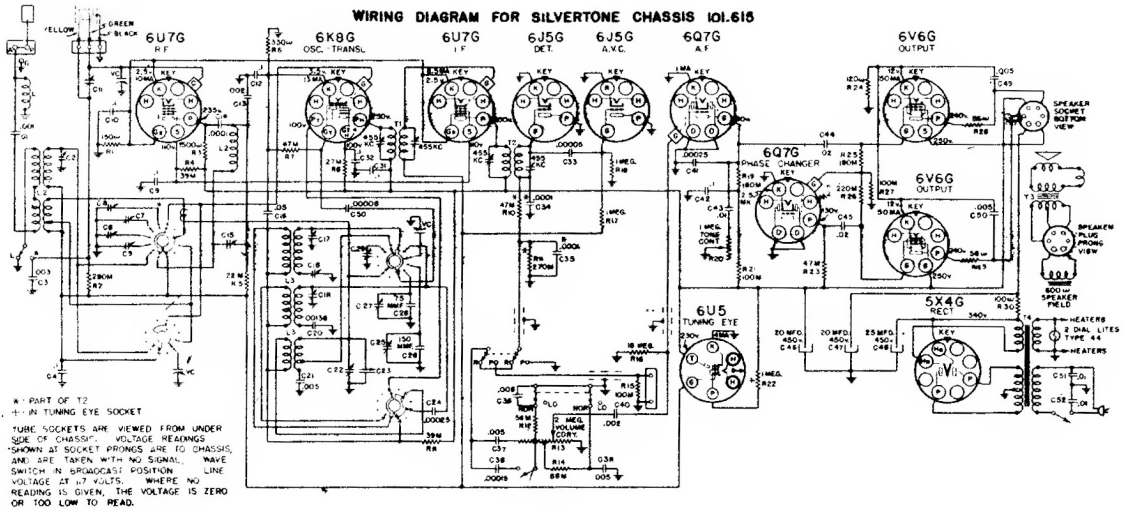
WIRING DIAGRAM FOR SILVERTONE CHASSIS 101.615

6U7G
R.F.

6K8G
OSC.-TRANSL.

6U7G
I.F.

6J5G
DET.

6J5G
A.V.C.

6Q7G
A.F.

6V6G
OUTPUT

6Q7G
PHASE CHANGER

6V6G
OUTPUT

6U5
TUNING EYE

5X4G
RECT.

YELLOW
GREEN
BLACK

KEY

SPEAKER SOCKET BOTTOM VIEW

SPEAKER PLUG PRONG VIEW

600 Ω SPEAKER FIELD

HEATERS
2 DIAL LITES TYPE 44
HEATERS

1 MEG. TONE CONT.

2 MEG. VOLUME CONT.

20 MFD. 450 v. C46
20 MFD. 450 v. C47
25 MFD. 450 v. C48

455 KC
455 KC

R1 R2 R3 R4 R5 R6 R7 R8 R9 R10 R11 R12 R13 R14 R15 R16 R17 R18 R19 R20 R21 R22 R23 R24 R25 R26 R27 R28 R29 R30

C1 C2 C3 C4 C5 C6 C7 C8 C9 C10 C11 C12 C13 C14 C15 C16 C17 C18 C19 C20 C21 C22 C23 C24 C25 C26 C27 C28 C29 C30 C31 C32 C33 C34 C35 C36 C37 C38 C39 C40 C41 C42 C43 C44 C45 C49 C50 C51 C52

T1 T2 T3 T4 L1 L2 L3 L4 L5

* - PART OF T2
+ - IN TUNING EYE SOCKET

TUBE SOCKETS ARE VIEWED FROM UNDER SIDE OF CHASSIS. VOLTAGE READINGS SHOWN AT SOCKET PRONGS ARE TO CHASSIS, AND ARE TAKEN WITH NO SIGNAL, WAVE SWITCH IN BROADCAST POSITION, LINE VOLTAGE AT 117 VOLTS. WHERE NO READING IS GIVEN, THE VOLTAGE IS ZERO OR TOO LOW TO READ.